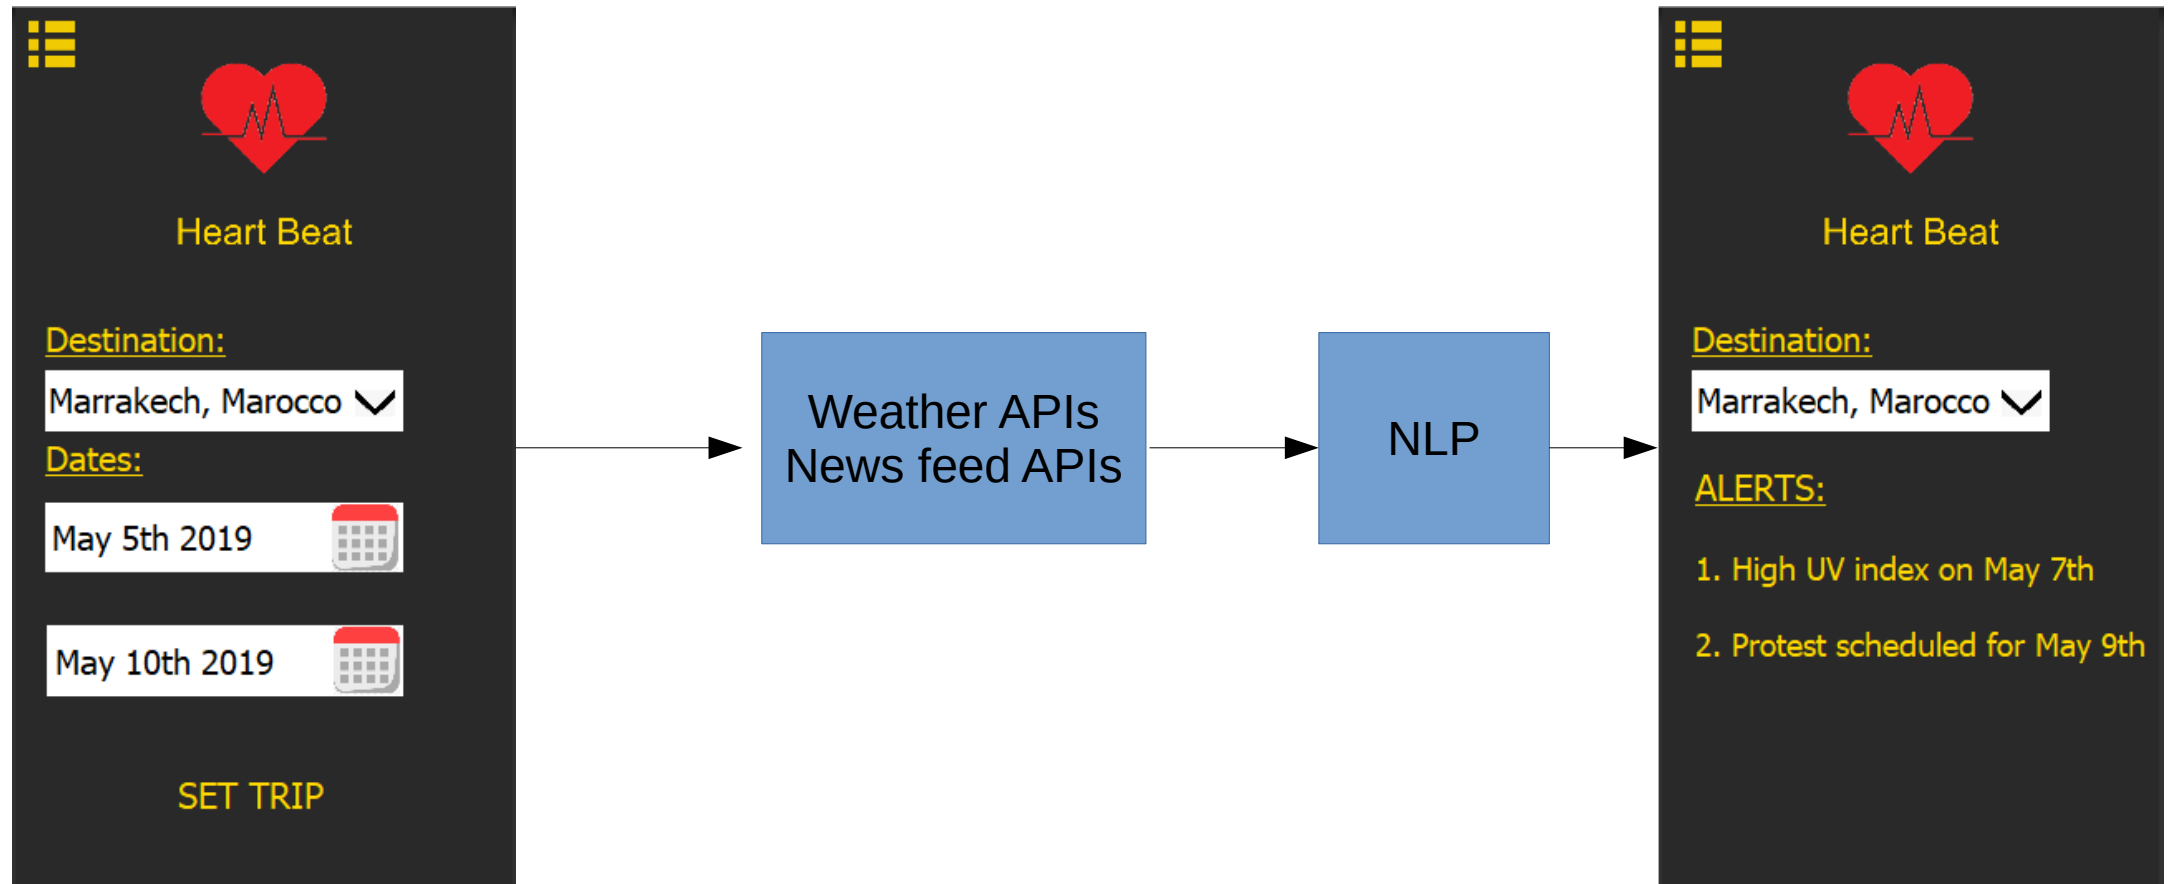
Heart Beat

Destination:

Marrakech, Marocco

Dates:

May 5th 2019

May 10th 2019

SET TRIP

Weather APIs
News feed APIs

NLP

Heart Beat

Destination:

Marrakech, Marocco

ALERTS:

1. High UV index on May 7th

2. Protest scheduled for May 9th